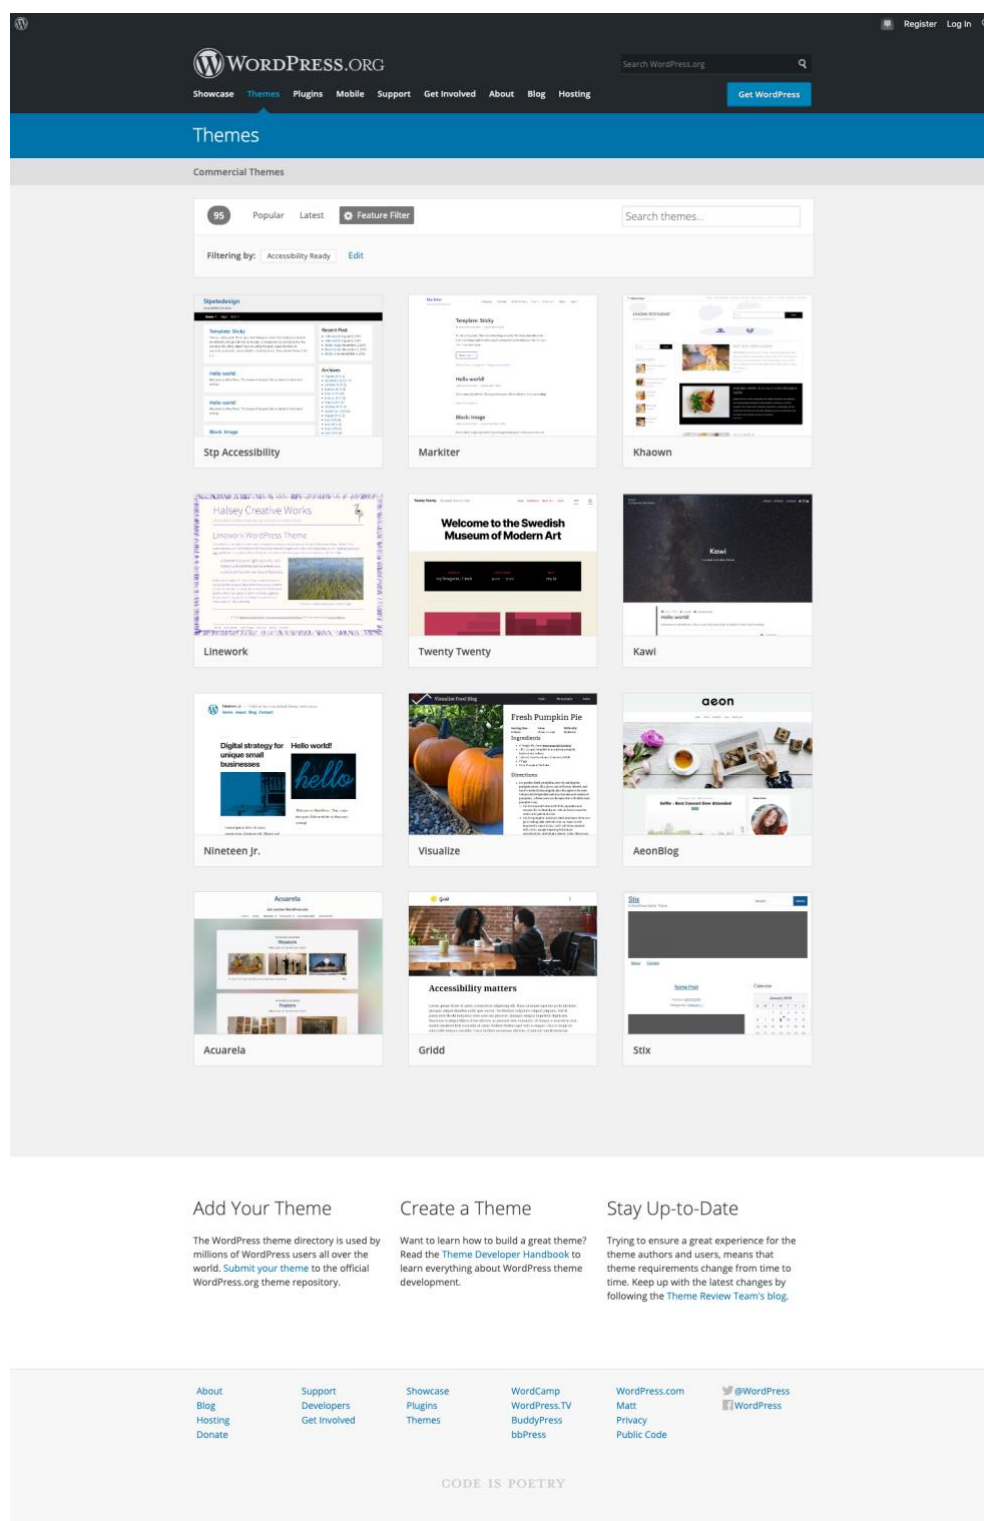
Register Log In

WordPress.org

Search WordPress.org

Showcase Themes Plugins Mobile Support Get Involved About Blog Hosting

Get WordPress

Themes

Commercial Themes

95 Popular Latest Feature Filter

Search themes...

Filtering by: Accessibility Ready Edit

Stp Accessibility

Markiter

Khaown

Halsey Creative Works

Linework

Welcome to the Swedish Museum of Modern Art

Twenty Twenty

Kawi

Kawi

Digital strategy for unique small businesses

Hello world!

Nineteen Jr.

Fresh Pumpkin Pie

Visualize

aeon

AeonBlog

Acuarela

Accessibility matters

Gridd

Stix

Add Your Theme

The WordPress theme directory is used by millions of WordPress users all over the world. Submit your theme to the official WordPress.org theme repository.

Create a Theme

Want to learn how to build a great theme? Read the Theme Developer Handbook to learn everything about WordPress theme development.

Stay Up-to-Date

Trying to ensure a great experience for the theme authors and users, means that theme requirements change from time to time. Keep up with the latest changes by following the Theme Review Team's blog.

About
Blog
Hosting
Donate

Support
Developers
Get Involved

Showcase
Plugins
Themes

WordCamp
WordPress.TV
BuddyPress
bbPress

WordPress.com
Matt
Privacy
Public Code

@WordPress
WordPress

CODE IS POETRY